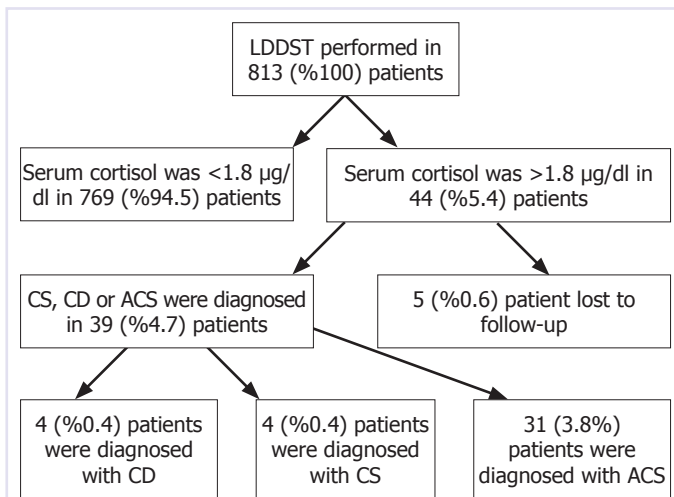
LDDST performed in 813 (%100) patients

Serum cortisol was <1.8 µg/dl in 769 (%94.5) patients

Serum cortisol was >1.8 µg/dl in 44 (%5.4) patients

CS, CD or ACS were diagnosed in 39 (%4.7) patients

5 (%0.6) patient lost to follow-up

4 (%0.4) patients were diagnosed with CD

4 (%0.4) patients were diagnosed with CS

31 (3.8%) patients were diagnosed with ACS